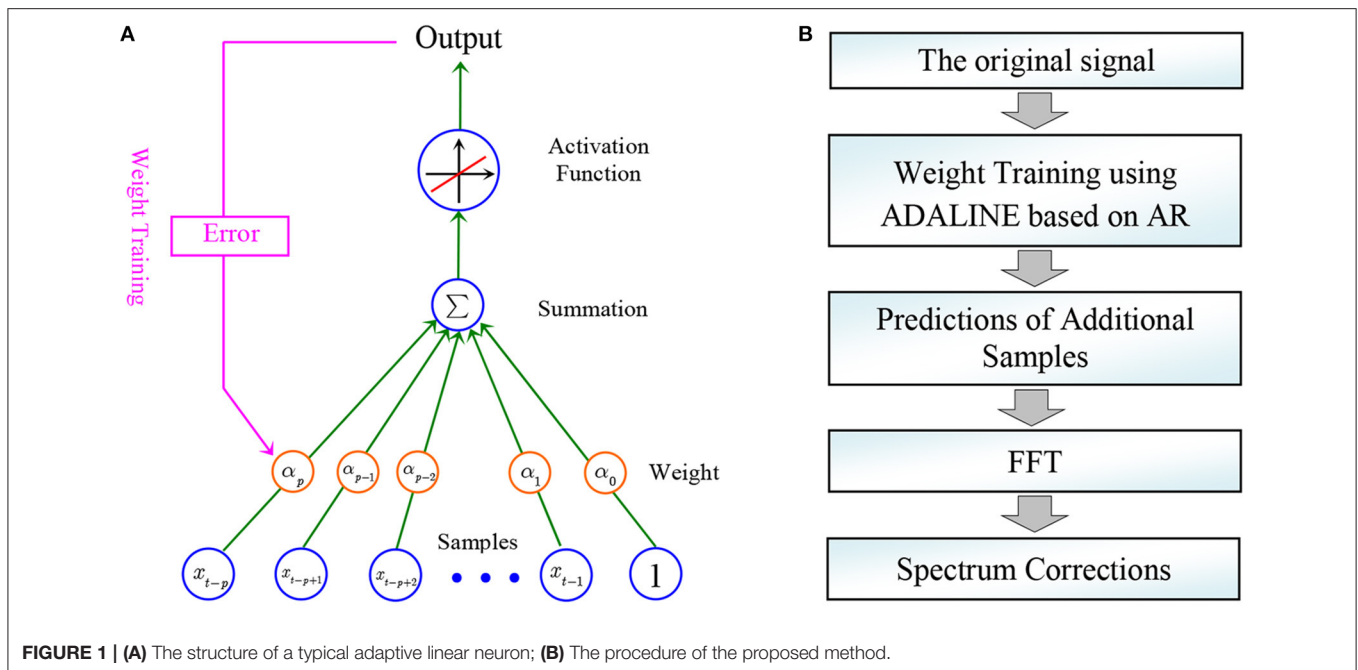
A

Output

Weight Training

Error

Activation Function

$\sum$

Summation

$\alpha_p$ $\alpha_{p-1}$ $\alpha_{p-2}$ $\alpha_1$ $\alpha_0$

Weight

Samples

$x_{t-p}$ $x_{t-p+1}$ $x_{t-p+2}$ • • • $x_{t-1}$ 1

B

The original signal

Weight Training using ADALINE based on AR

Predictions of Additional Samples

FFT

Spectrum Corrections

FIGURE 1 | (A) The structure of a typical adaptive linear neuron; (B) The procedure of the proposed method.